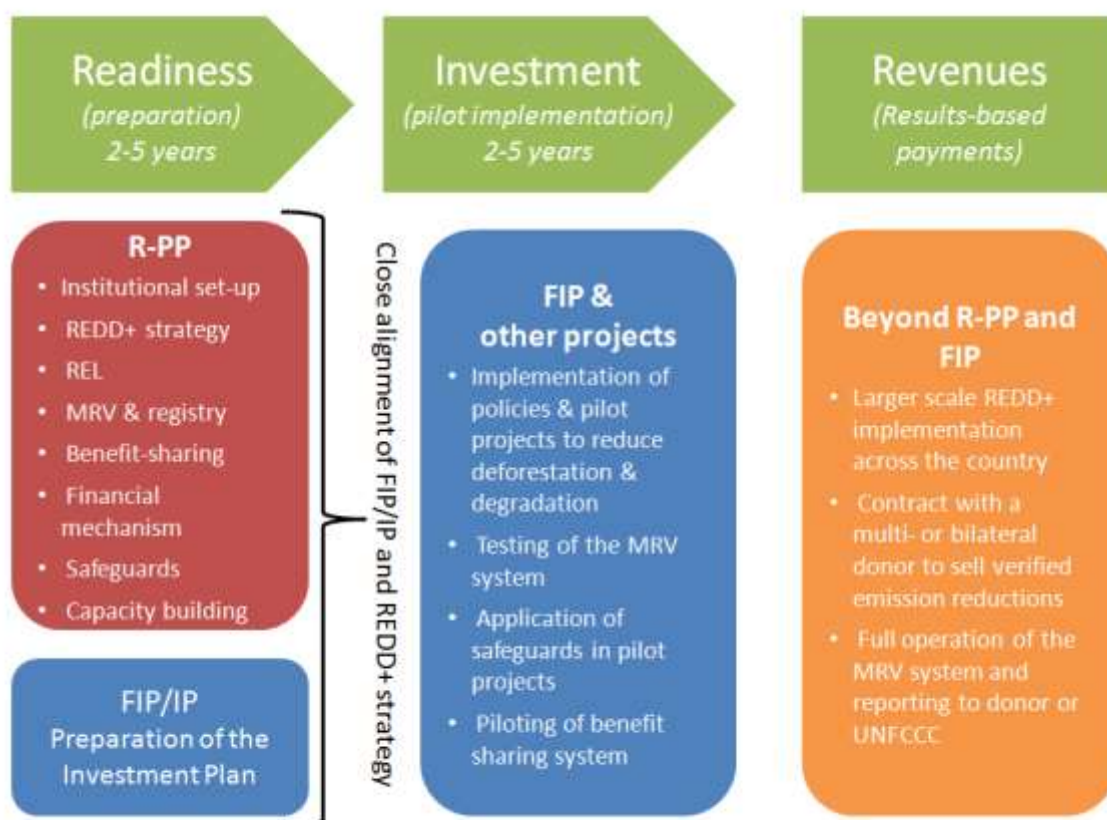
Readiness
(preparation)
2-5 years

Investment
(pilot implementation)
2-5 years

Revenues
(Results-based payments)

R-PP
• Institutional set-up
• REDD+ strategy
• REL
• MRV & registry
• Benefit-sharing
• Financial mechanism
• Safeguards
• Capacity building

FIP/IP
Preparation of the Investment Plan

Close alignment of FIP/IP and REDD+ strategy

FIP & other projects
• Implementation of policies & pilot projects to reduce deforestation & degradation
• Testing of the MRV system
• Application of safeguards in pilot projects
• Piloting of benefit sharing system

Beyond R-PP and FIP
• Larger scale REDD+ implementation across the country
• Contract with a multi- or bilateral donor to sell verified emission reductions
• Full operation of the MRV system and reporting to donor or UNFCCC